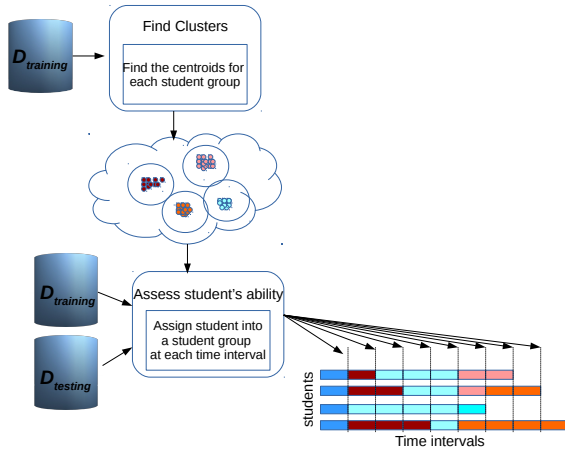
$D_{training}$

Find Clusters

Find the centroids for each student group

$D_{training}$

$D_{testing}$

Assess student's ability

Assign student into a student group at each time interval

students

Time intervals